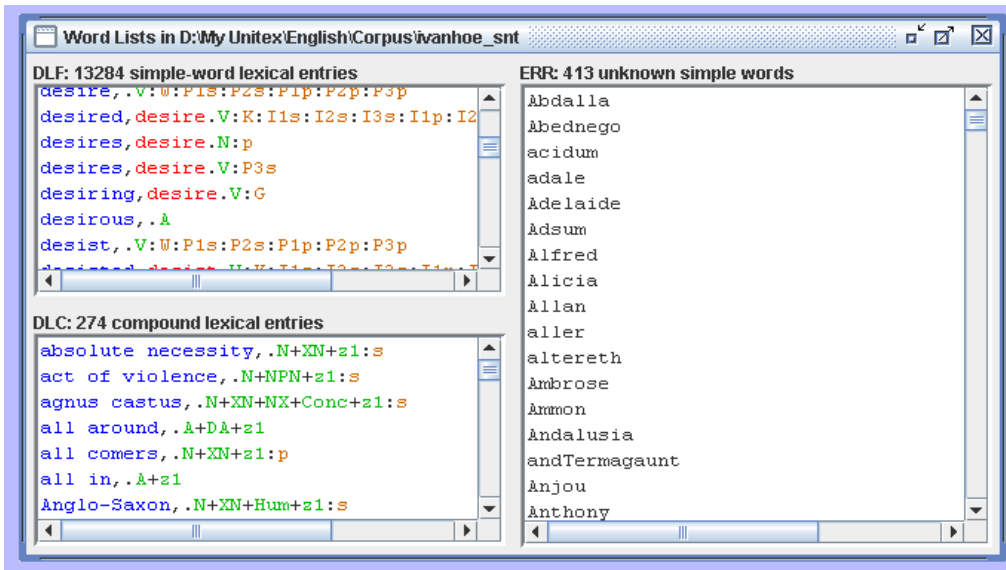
Word Lists in D:\My Unitex\English\Corpus\ivanhoe_snt

DLF: 13284 simple-word lexical entries

desire,.V:W:P1s:P2s:P1p:P2p:P3p
desired,desire.V:K:I1s:I2s:I3s:I1p:I2
desires,desire.N:p
desires,desire.V:P3s
desiring,desire.V:G
desirous,.A
desist,.V:W:P1s:P2s:P1p:P2p:P3p
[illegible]

DLC: 274 compound lexical entries

absolute necessity,.N+XN+z1:s
act of violence,.N+NPN+z1:s
agnus castus,.N+XN+NX+Conc+z1:s
all around,.A+DA+z1
all comers,.N+XN+z1:p
all in,.A+z1
Anglo-Saxon,.N+XN+Hum+z1:s

ERR: 413 unknown simple words

Abdalla
Abednego
acidum
adale
Adelaide
Adsum
Alfred
Alicia
Allan
aller
altereth
Ambrose
Ammon
Andalusia
andTermagaunt
Anjou
Anthony